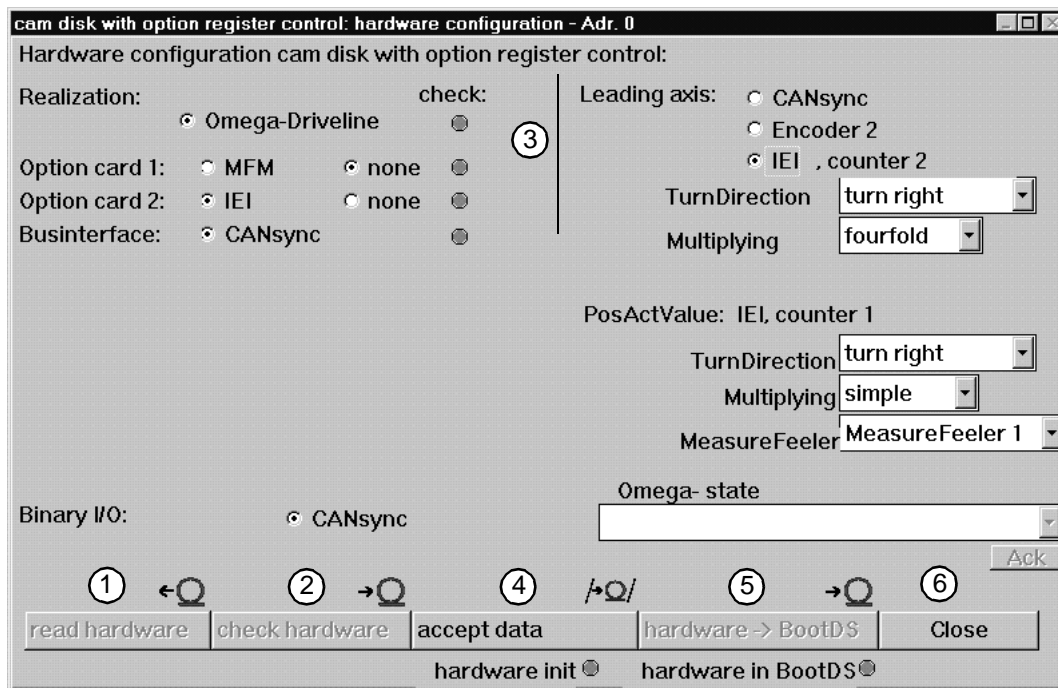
cam disk with option register control: hardware configuration - Adr. 0

Hardware configuration cam disk with option register control:

Realization: check:
Omega-Driveline

Option card 1: MFM none
Option card 2: IEI none
Businterface: CANsync

3

Leading axis: CANsync
Encoder 2
IEI , counter 2

TurnDirection turn right
Multiplying fourfold

PosActValue: IEI, counter 1

TurnDirection turn right
Multiplying simple
MeasureFeeler MeasureFeeler 1

Binary I/O: CANsync

Omega- state

Ack

1 2 4 5 6

read hardware | check hardware | accept data | hardware -> BootDS | Close

hardware init hardware in BootDS